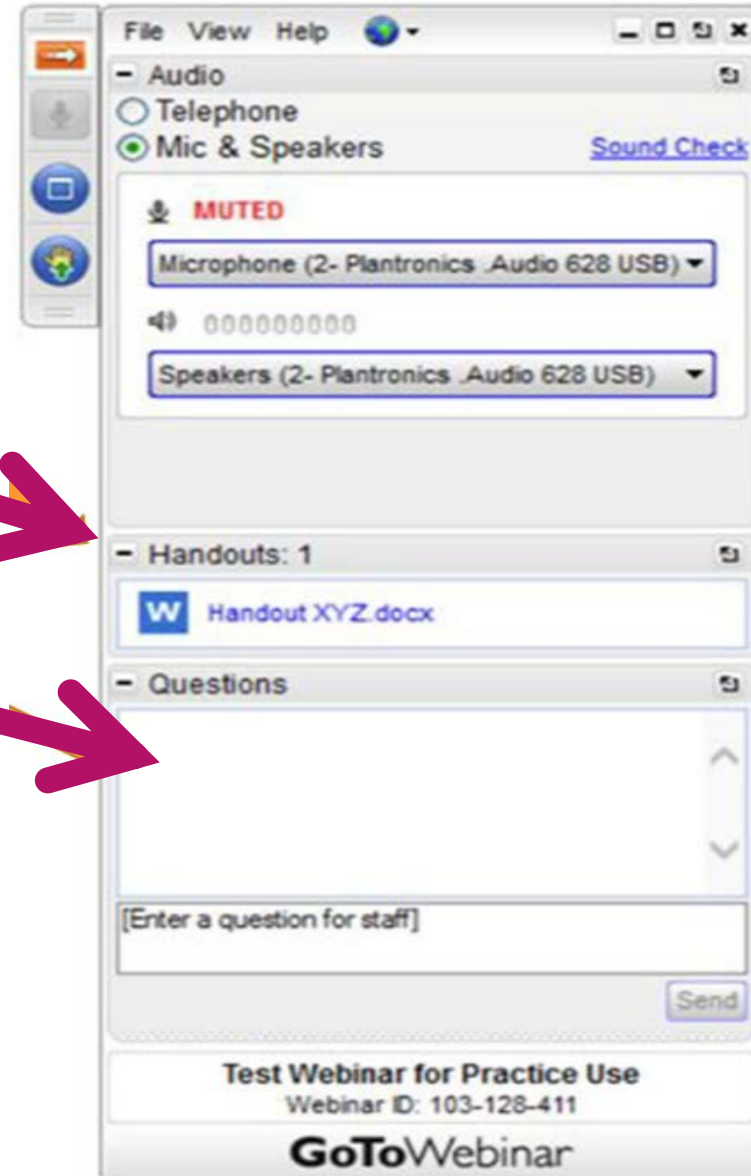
File View Help

- Audio

Telephone

Mic & Speakers

Sound Check

MUTED

Microphone (2- Plantronics .Audio 628 USB)

000000000

Speakers (2- Plantronics .Audio 628 USB)

- Handouts: 1

W Handout XYZ.docx

- Questions

[Enter a question for staff]

Send

Test Webinar for Practice Use

Webinar ID: 103-128-411

GoToWebinar